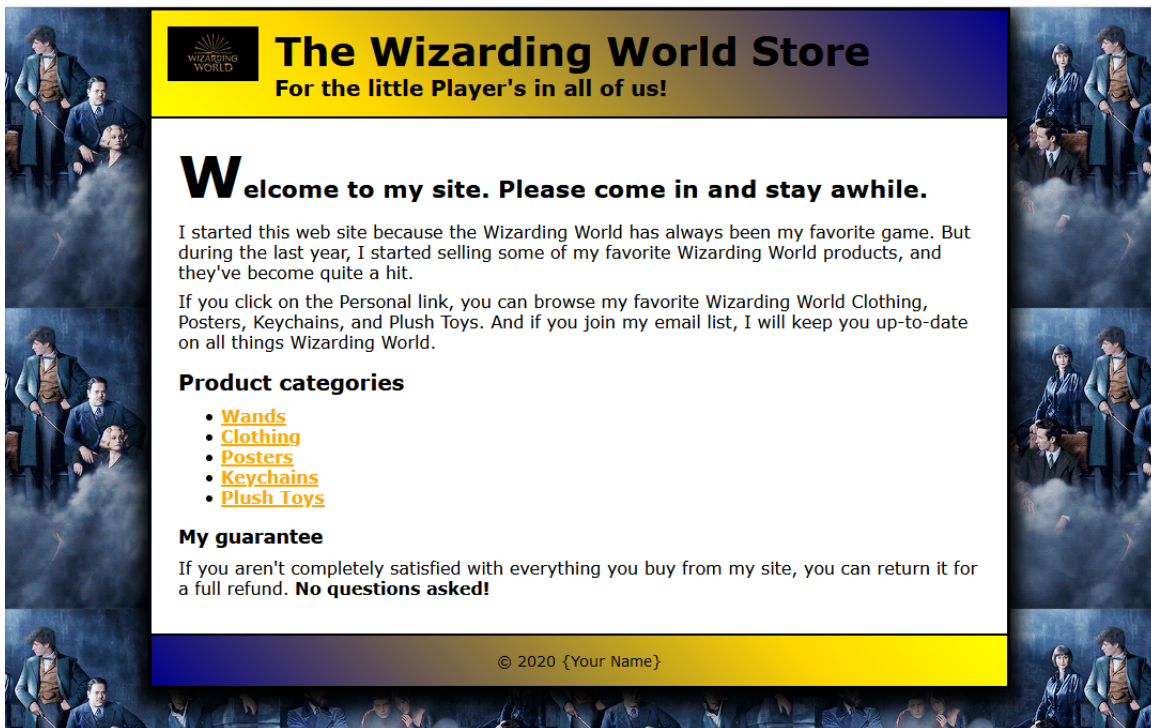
WIZARDING WORLD

The Wizarding World Store
For the little Player's in all of us!

Welcome to my site. Please come in and stay awhile.

I started this web site because the Wizarding World has always been my favorite game. But during the last year, I started selling some of my favorite Wizarding World products, and they've become quite a hit.

If you click on the Personal link, you can browse my favorite Wizarding World Clothing, Posters, Keychains, and Plush Toys. And if you join my email list, I will keep you up-to-date on all things Wizarding World.

Product categories

- Wands
- Clothing
- Posters
- Keychains
- Plush Toys

My guarantee

If you aren't completely satisfied with everything you buy from my site, you can return it for a full refund. **No questions asked!**

© 2020 {Your Name}